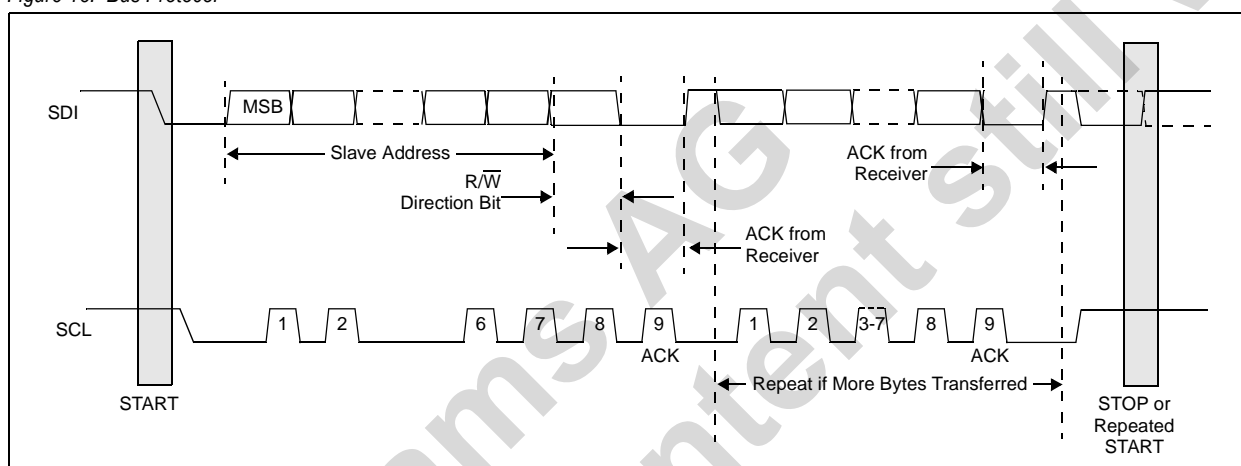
Figure 10: Bus Protocol

SDI

MSB

Slave Address

$R/\overline{W}$
Direction Bit

ACK from Receiver

ACK from Receiver

SCL

1 2 6 7 8 9 1 2 3-7 8 9

ACK

ACK

Repeat if More Bytes Transferred

START

STOP or Repeated START

ams AG
content still valid